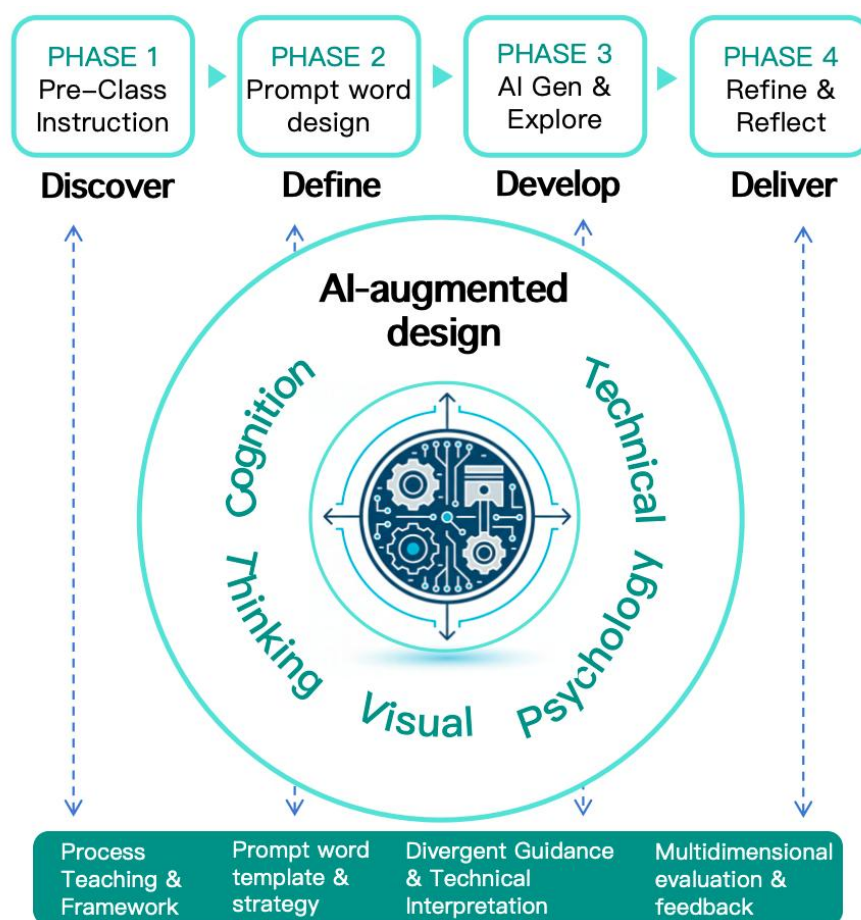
PHASE 1
Pre-Class Instruction

PHASE 2
Prompt word design

PHASE 3
AI Gen & Explore

PHASE 4
Refine & Reflect

Discover

Define

Develop

Deliver

AI-augmented design

Cognition

Technical

Thinking

Psychology

Visual

Process Teaching & Framework

Prompt word template & strategy

Divergent Guidance & Technical Interpretation

Multidimensional evaluation & feedback